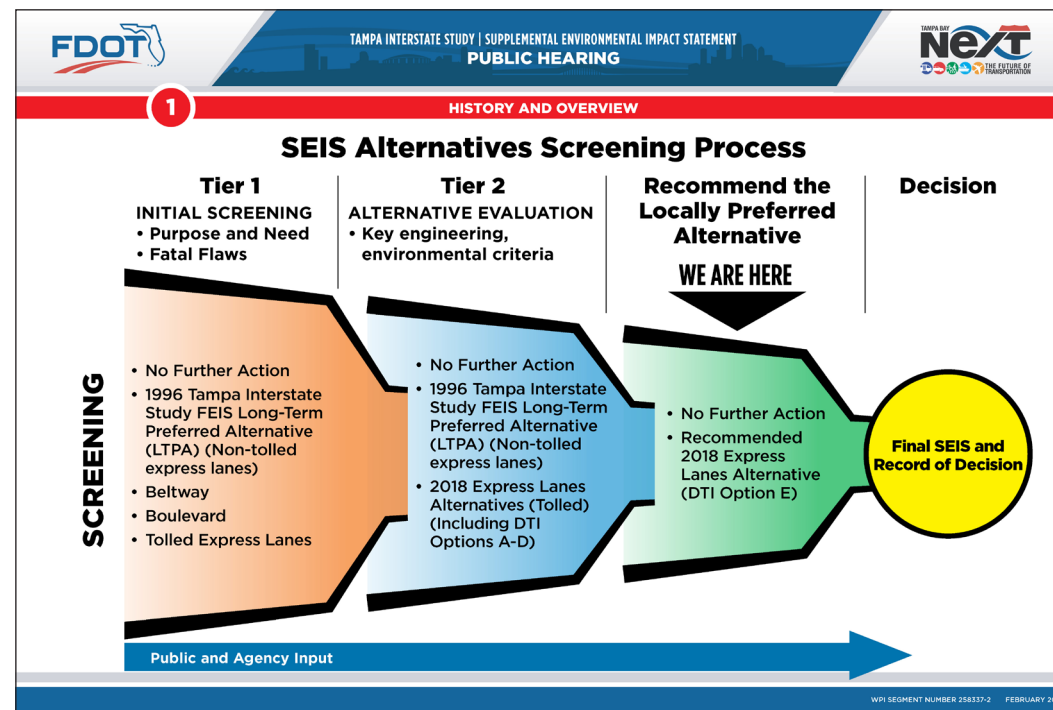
FDOT

TAMPA INTERSTATE STUDY | SUPPLEMENTAL ENVIRONMENTAL IMPACT STATEMENT
PUBLIC HEARING

TAMPA BAY NEXT THE FUTURE OF TRANSPORTATION

1

HISTORY AND OVERVIEW

SEIS Alternatives Screening Process

Tier 1
INITIAL SCREENING
• Purpose and Need
• Fatal Flaws

Tier 2
ALTERNATIVE EVALUATION
• Key engineering, environmental criteria

Recommend the Locally Preferred Alternative

Decision

WE ARE HERE

SCREENING

• No Further Action
• 1996 Tampa Interstate Study FEIS Long-Term Preferred Alternative (LTPA) (Non-tolled express lanes)
• Beltway
• Boulevard
• Tolled Express Lanes

• No Further Action
• 1996 Tampa Interstate Study FEIS Long-Term Preferred Alternative (LTPA) (Non-tolled express lanes)
• 2018 Express Lanes Alternatives (Tolled) (Including DTI Options A-D)

• No Further Action
• Recommended 2018 Express Lanes Alternative (DTI Option E)

Final SEIS and Record of Decision

Public and Agency Input

WPI SEGMENT NUMBER 258337-2 FEBRUARY 2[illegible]